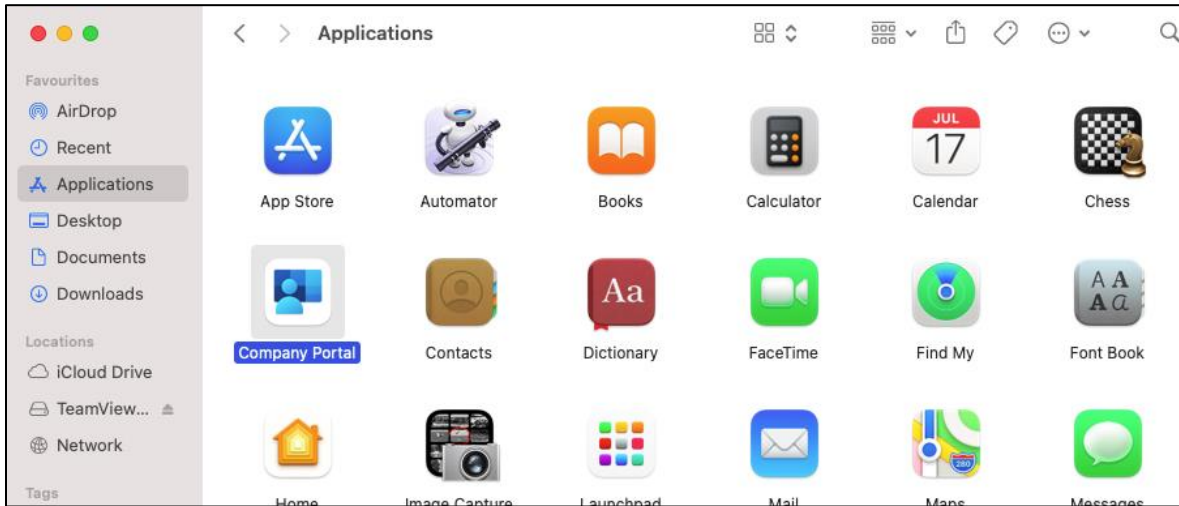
Favourites
AirDrop
Recent
Applications
Desktop
Documents
Downloads

Locations
iCloud Drive
TeamView...
Network

Tags

Applications

App Store
Automator
Books
Calculator
JUL 17
Calendar
Chess
Company Portal
Contacts
Aa
Dictionary
FaceTime
Find My
A A A a
Font Book
280
Home
Image Capture
Launchpad
Mail
Maps
Messages